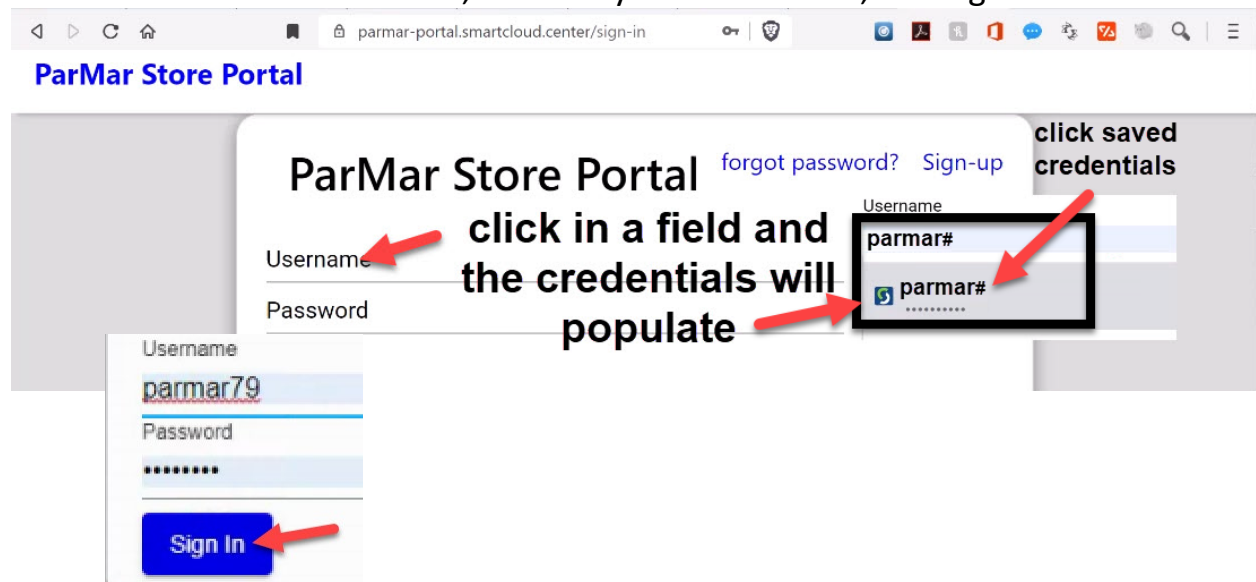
parmar-portal.smartcloud.center/sign-in

ParMar Store Portal

ParMar Store Portal

forgot password? Sign-up

click saved credentials

Username

parmar#

parmar#

••••••••••

click in a field and the credentials will populate

Username

Password

Username

parmar79

Password

•••••••••

Sign In